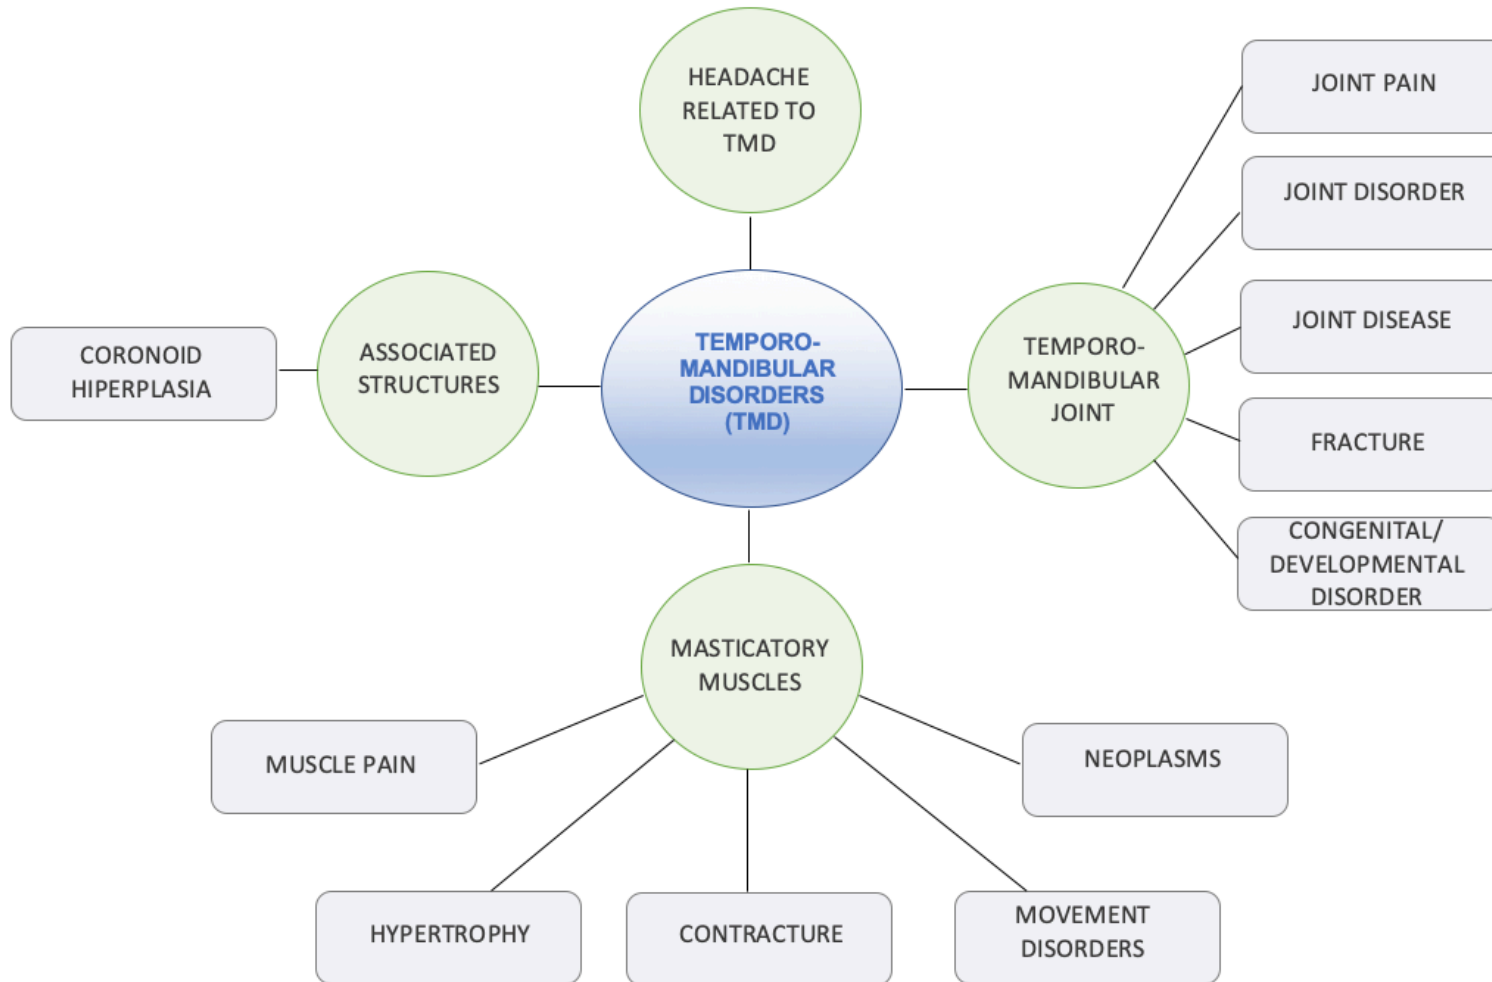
HEADACHE RELATED TO TMD

JOINT PAIN

JOINT DISORDER

JOINT DISEASE

CORONOID HIPERPLASIA

ASSOCIATED STRUCTURES

TEMPORO-MANDIBULAR DISORDERS (TMD)

TEMPORO-MANDIBULAR JOINT

FRACTURE

CONGENITAL/ DEVELOPMENTAL DISORDER

MASTICATORY MUSCLES

MUSCLE PAIN

NEOPLASMS

HYPERTROPHY

CONTRACTURE

MOVEMENT DISORDERS